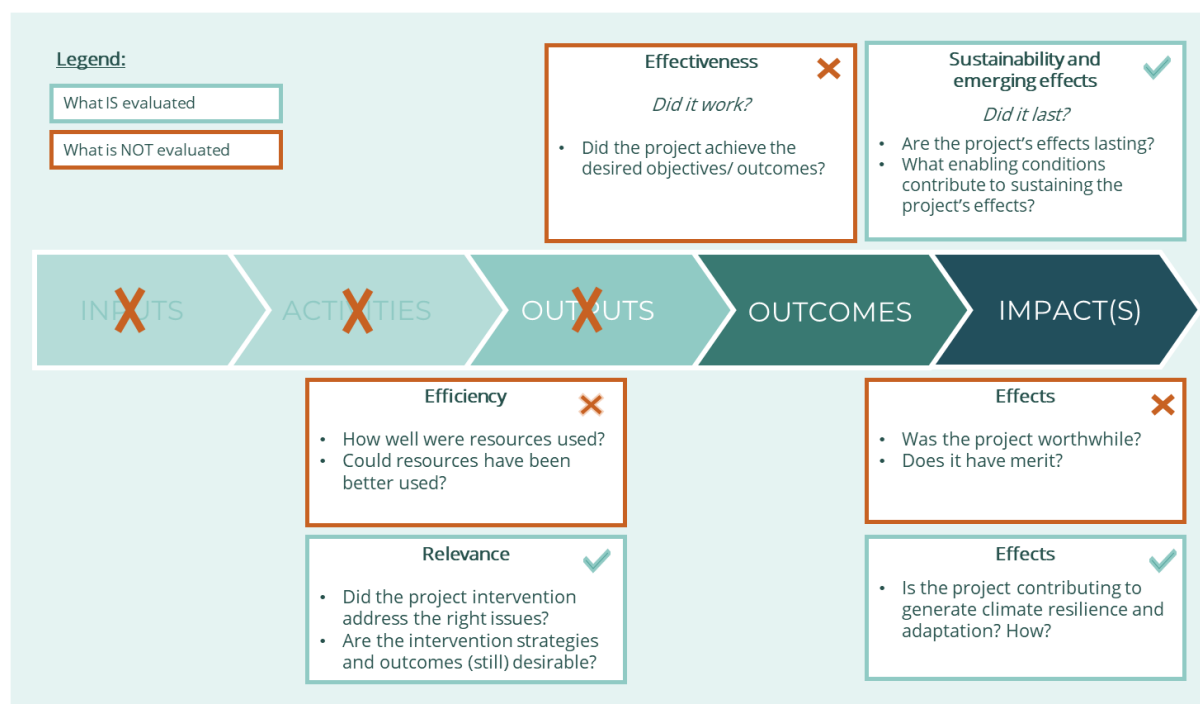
Legend:

What IS evaluated

What is NOT evaluated

Effectiveness

Did it work?

- Did the project achieve the desired objectives/ outcomes?

Sustainability and emerging effects

Did it last?

- Are the project's effects lasting?
- What enabling conditions contribute to sustaining the project's effects?

INPUTS

ACTIVITIES

OUTPUTS

OUTCOMES

IMPACT(S)

Efficiency

- How well were resources used?
- Could resources have been better used?

Effects

- Was the project worthwhile?
- Does it have merit?

Relevance

- Did the project intervention address the right issues?
- Are the intervention strategies and outcomes (still) desirable?

Effects

- Is the project contributing to generate climate resilience and adaptation? How?